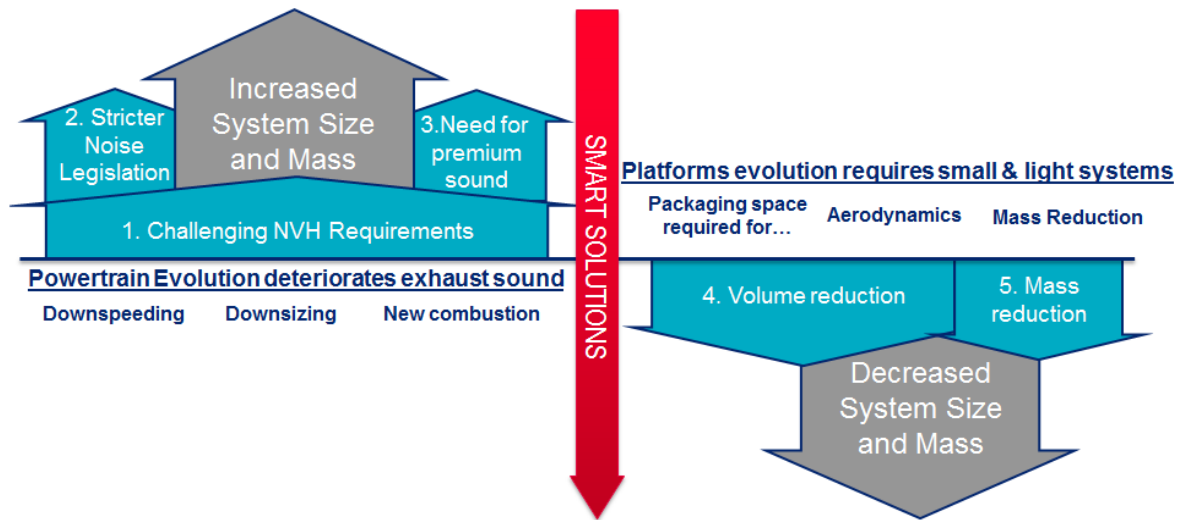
2. Stricter Noise Legislation

Increased System Size and Mass

3.Need for premium sound

1. Challenging NVH Requirements

Powertrain Evolution deteriorates exhaust sound

Downspeeding

Downsizing

New combustion

SMART SOLUTIONS

Platforms evolution requires small & light systems

Packaging space required for…

Aerodynamics

Mass Reduction

4. Volume reduction

5. Mass reduction

Decreased System Size and Mass